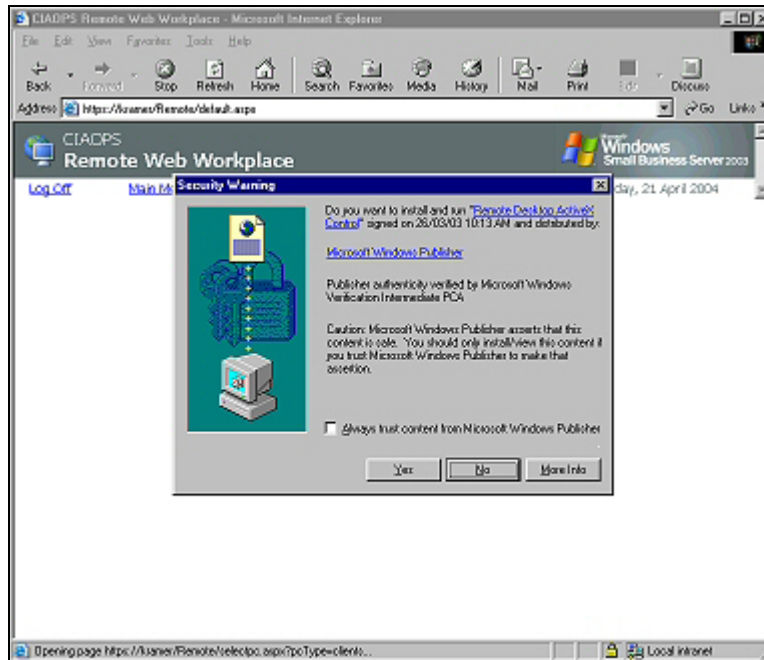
CIAOPS Remote Web Workplace - Microsoft Internet Explorer

File Edit View Favorites Tools Help

Back Forward Stop Refresh Home Search Favorites Media History Mail Print Edit Discuss

Address https://kuanet/Remote/default.aspx Go Links

CIAOPS
Remote Web Workplace

Windows Small Business Server 2003

Log Off Main M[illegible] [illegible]day, 21 April 2004

Security Warning

Do you want to install and run "Remote Desktop ActiveX Control" signed on 26/03/03 10:13 AM and distributed by:

Microsoft Windows Publisher

Publisher authenticity verified by Microsoft Windows Verification Intermediate PCA

Caution: Microsoft Windows Publisher asserts that this content is safe. You should only install/view this content if you trust Microsoft Windows Publisher to make that assertion.

Always trust content from Microsoft Windows Publisher

Yes No More Info

Opening page https://kuanet/Remote/selectpc.aspx?pcType=clients...

Local intranet